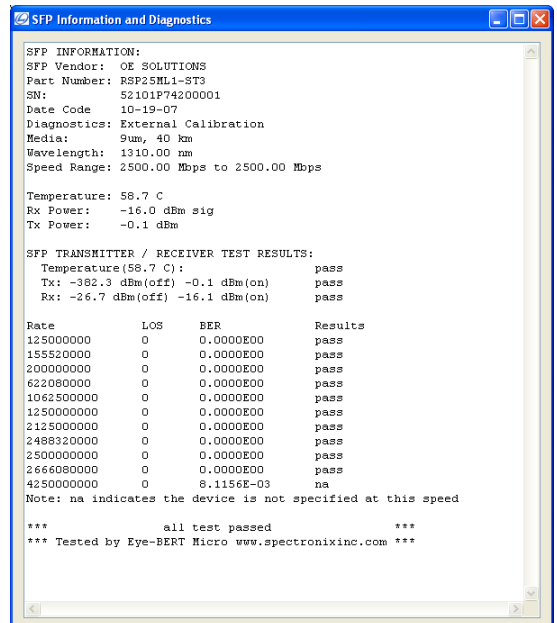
SFP Information and Diagnostics

SFP INFORMATION:
SFP Vendor: OE SOLUTIONS
Part Number: RSP25ML1-ST3
SN: 52101P74200001
Date Code 10-19-07
Diagnostics: External Calibration
Media: 9um, 40 km
Wavelength: 1310.00 nm
Speed Range: 2500.00 Mbps to 2500.00 Mbps

Temperature: 58.7 C
Rx Power: -16.0 dBm sig
Tx Power: -0.1 dBm

SFP TRANSMITTER / RECEIVER TEST RESULTS:
Temperature(58.7 C): pass
Tx: -382.3 dBm(off) -0.1 dBm(on) pass
Rx: -26.7 dBm(off) -16.1 dBm(on) pass

| Rate | LOS | BER | Results |
|---|---|---|---|
| 125000000 | 0 | 0.0000E00 | pass |
| 155520000 | 0 | 0.0000E00 | pass |
| 200000000 | 0 | 0.0000E00 | pass |
| 622080000 | 0 | 0.0000E00 | pass |
| 1062500000 | 0 | 0.0000E00 | pass |
| 1250000000 | 0 | 0.0000E00 | pass |
| 2125000000 | 0 | 0.0000E00 | pass |
| 2488320000 | 0 | 0.0000E00 | pass |
| 2500000000 | 0 | 0.0000E00 | pass |
| 2666080000 | 0 | 0.0000E00 | pass |
| 4250000000 | 0 | 8.1156E-03 | na |

Note: na indicates the device is not specified at this speed

*** all test passed ***
*** Tested by Eye-BERT Micro www.spectronixinc.com ***